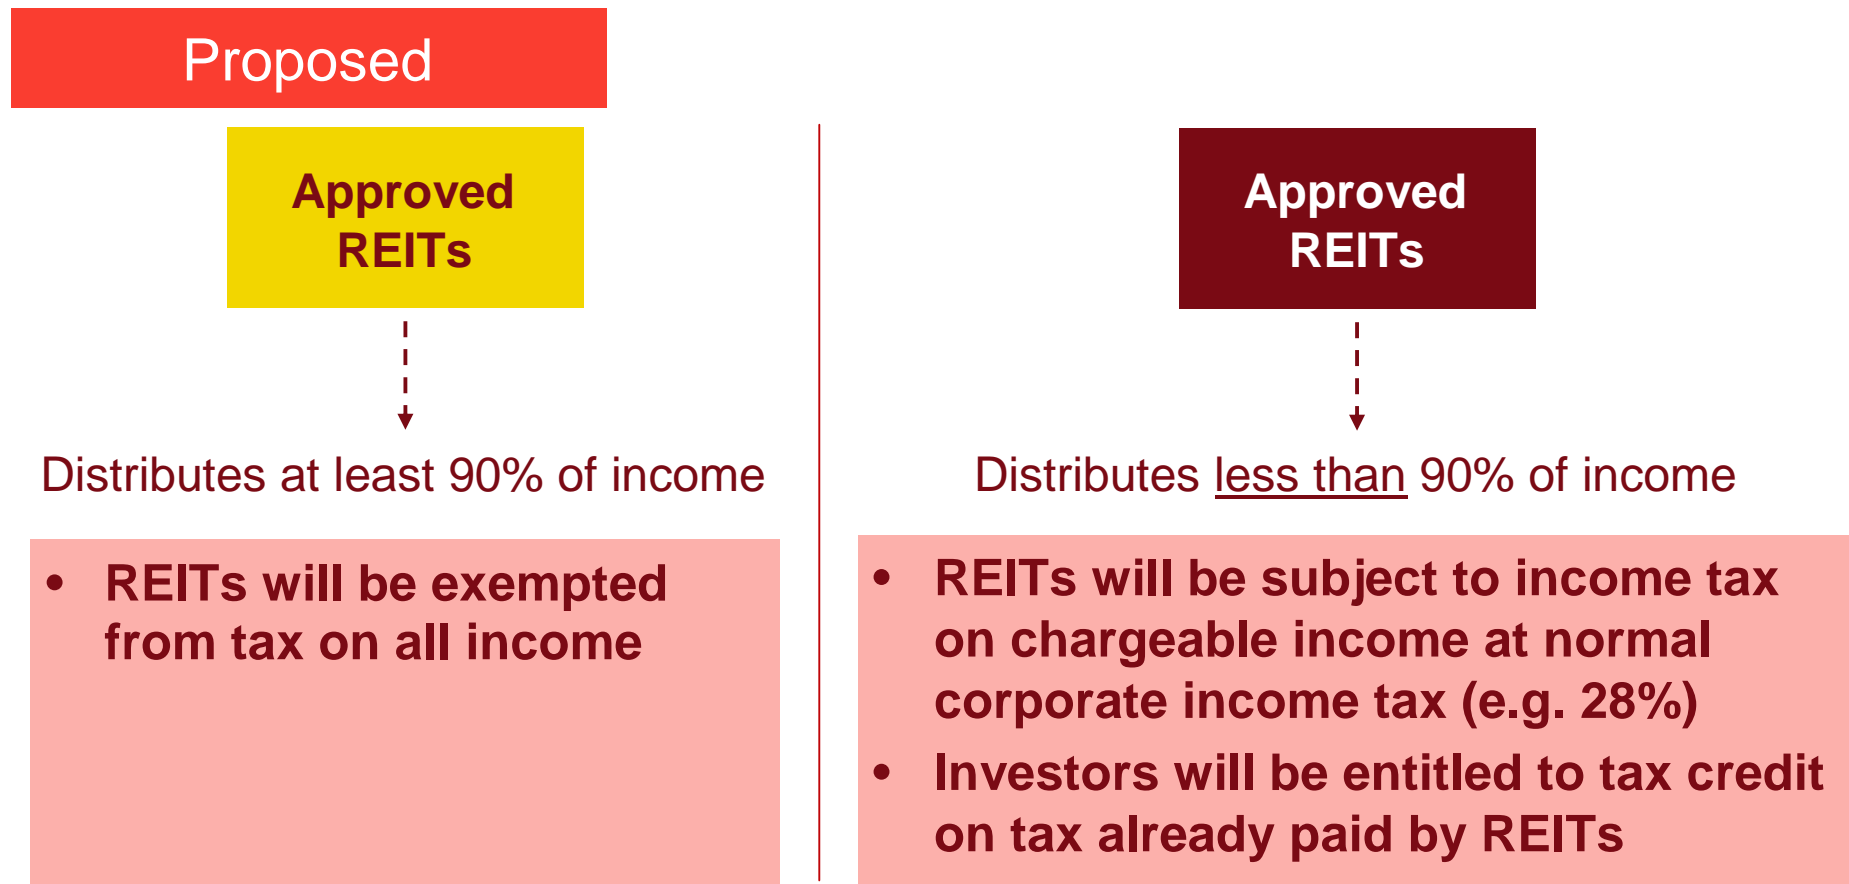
Proposed

Approved REITs

Distributes at least 90% of income

- REITs will be exempted from tax on all income

Approved REITs

Distributes less than 90% of income

- REITs will be subject to income tax on chargeable income at normal corporate income tax (e.g. 28%)
- Investors will be entitled to tax credit on tax already paid by REITs